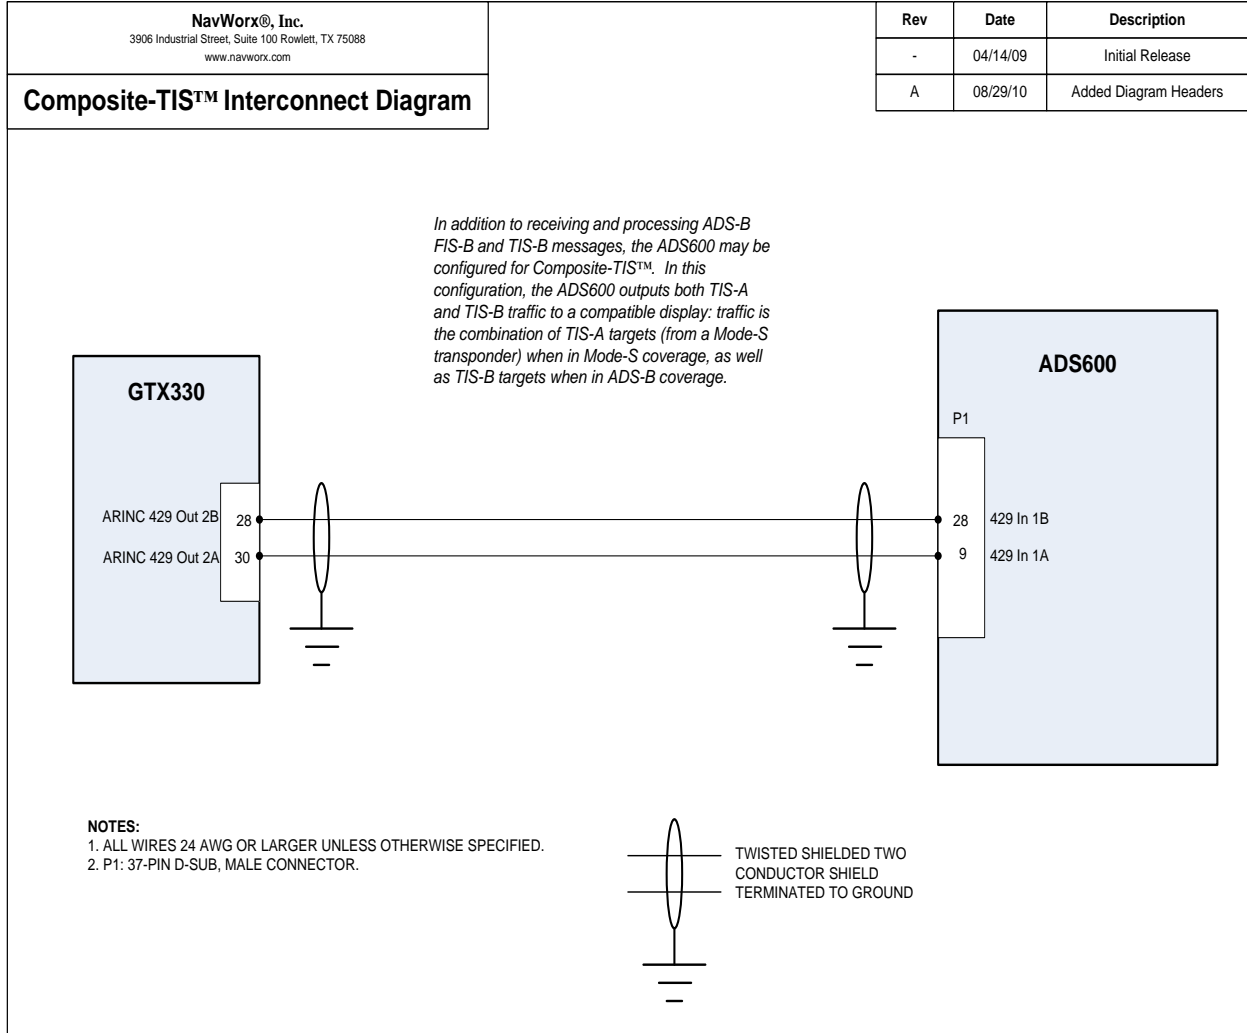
NavWorx®, Inc.
3906 Industrial Street, Suite 100 Rowlett, TX 75088
www.navworx.com

Composite-TIS™ Interconnect Diagram

| Rev | Date | Description |
|---|---|---|
| - | 04/14/09 | Initial Release |
| A | 08/29/10 | Added Diagram Headers |

In addition to receiving and processing ADS-B FIS-B and TIS-B messages, the ADS600 may be configured for Composite-TIS™. In this configuration, the ADS600 outputs both TIS-A and TIS-B traffic to a compatible display: traffic is the combination of TIS-A targets (from a Mode-S transponder) when in Mode-S coverage, as well as TIS-B targets when in ADS-B coverage.

GTX330

ARINC 429 Out 2B 28
ARINC 429 Out 2A 30

ADS600

P1

28 429 In 1B
9 429 In 1A

NOTES:
1. ALL WIRES 24 AWG OR LARGER UNLESS OTHERWISE SPECIFIED.
2. P1: 37-PIN D-SUB, MALE CONNECTOR.

TWISTED SHIELDED TWO CONDUCTOR SHIELD TERMINATED TO GROUND